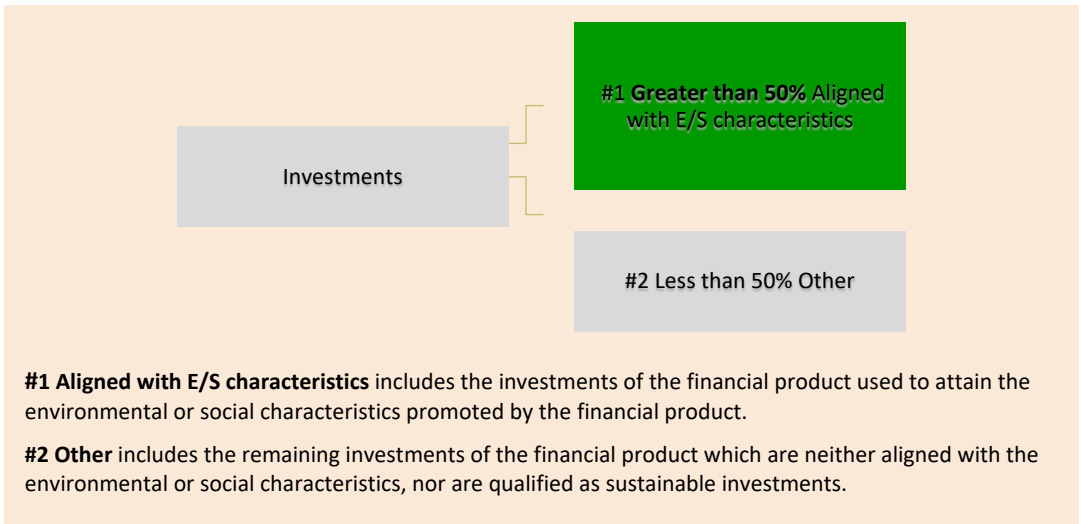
Investments

#1 Greater than 50% Aligned with E/S characteristics

#2 Less than 50% Other

#1 Aligned with E/S characteristics includes the investments of the financial product used to attain the environmental or social characteristics promoted by the financial product.

#2 Other includes the remaining investments of the financial product which are neither aligned with the environmental or social characteristics, nor are qualified as sustainable investments.